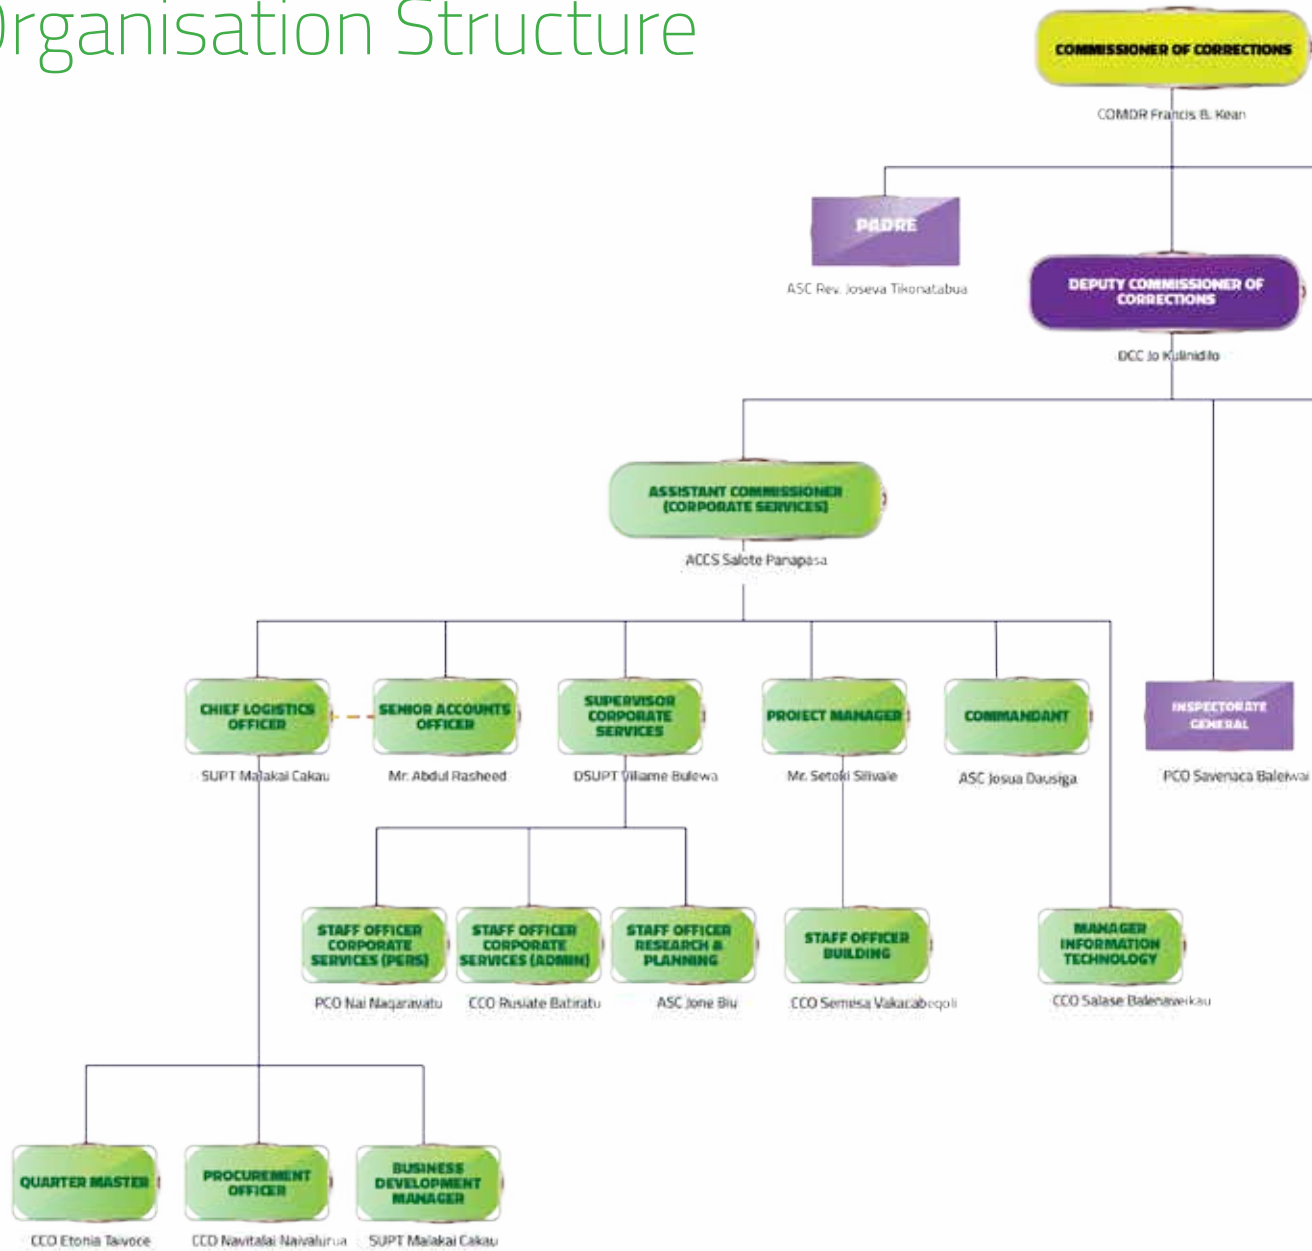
rganisation Structure

COMMISSIONER OF CORRECTIONS
COMDR Francis B. Kean

PADRE
ASC Rev. Joseva Tikonatabua

DEPUTY COMMISSIONER OF CORRECTIONS
DCC Jo Kulinidilo

ASSISTANT COMMISSIONER (CORPORATE SERVICES)
ACCS Salote Panapasa

CHIEF LOGISTICS OFFICER
SUPT Malakai Cakau

SENIOR ACCOUNTS OFFICER
Mr. Abdul Rasheed

SUPERVISOR CORPORATE SERVICES
DSUPT Viliame Bulewa

PROJECT MANAGER
Mr. Setoki Silivale

COMMANDANT
ASC Josua Dausiga

INSPECTORATE GENERAL
PCO Savenaca Baleiwai

STAFF OFFICER CORPORATE SERVICES (PERS)
PCO Nai Naqaravatu

STAFF OFFICER CORPORATE SERVICES (ADMIN)
CCO Rusiate Batiratu

STAFF OFFICER RESEARCH & PLANNING
ASC Jone Biu

STAFF OFFICER BUILDING
CCO Semesa Vakacabeqoli

MANAGER INFORMATION TECHNOLOGY
CCO Salase Balenaverikau

QUARTER MASTER
CCO Etonia Taivoce

PROCUREMENT OFFICER
CCO Navitalai Naivalurua

BUSINESS DEVELOPMENT MANAGER
SUPT Malakai Cakau